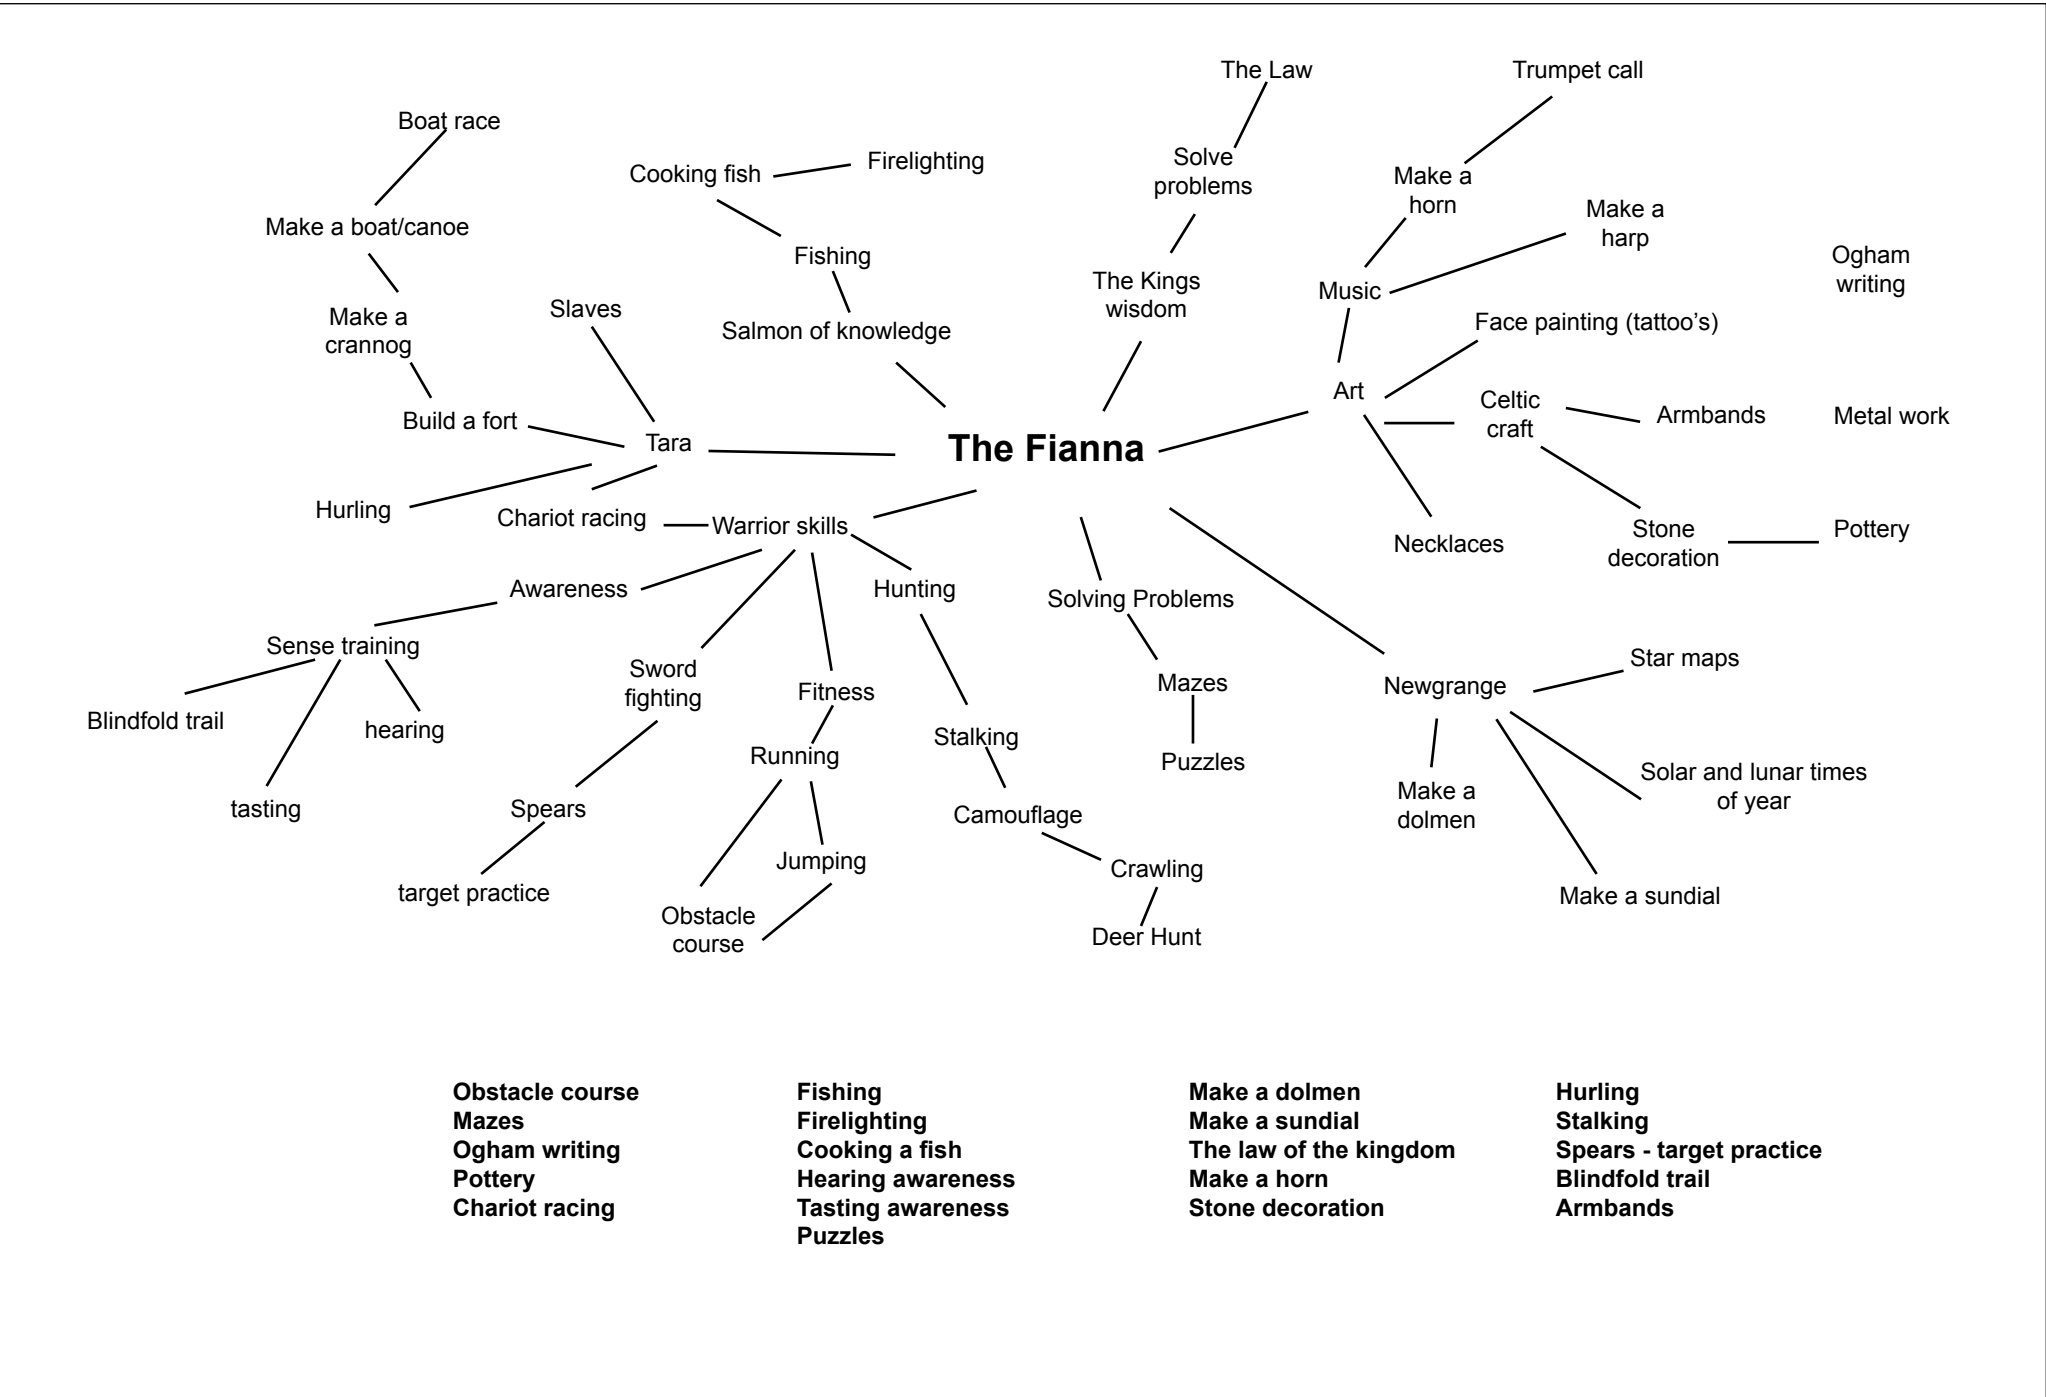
The Fianna

Boat race
Make a boat/canoe
Make a crannog
Build a fort
Slaves
Tara
Hurling
Chariot racing

Cooking fish
Firelighting
Fishing
Salmon of knowledge

The Law
Solve problems
The Kings wisdom

Trumpet call
Make a horn
Make a harp
Music
Ogham writing
Face painting (tattoo's)
Art
Celtic craft
Armbands
Metal work
Necklaces
Stone decoration
Pottery

Warrior skills
Awareness
Sense training
Blindfold trail
hearing
tasting
Sword fighting
Spears
target practice
Fitness
Running
Jumping
Obstacle course
Hunting
Stalking
Camouflage
Crawling
Deer Hunt

Solving Problems
Mazes
Puzzles

Newgrange
Star maps
Make a dolmen
Solar and lunar times of year
Make a sundial

**Obstacle course**
**Mazes**
**Ogham writing**
**Pottery**
**Chariot racing**

**Fishing**
**Firelighting**
**Cooking a fish**
**Hearing awareness**
**Tasting awareness**
**Puzzles**

**Make a dolmen**
**Make a sundial**
**The law of the kingdom**
**Make a horn**
**Stone decoration**

**Hurling**
**Stalking**
**Spears - target practice**
**Blindfold trail**
**Armbands**